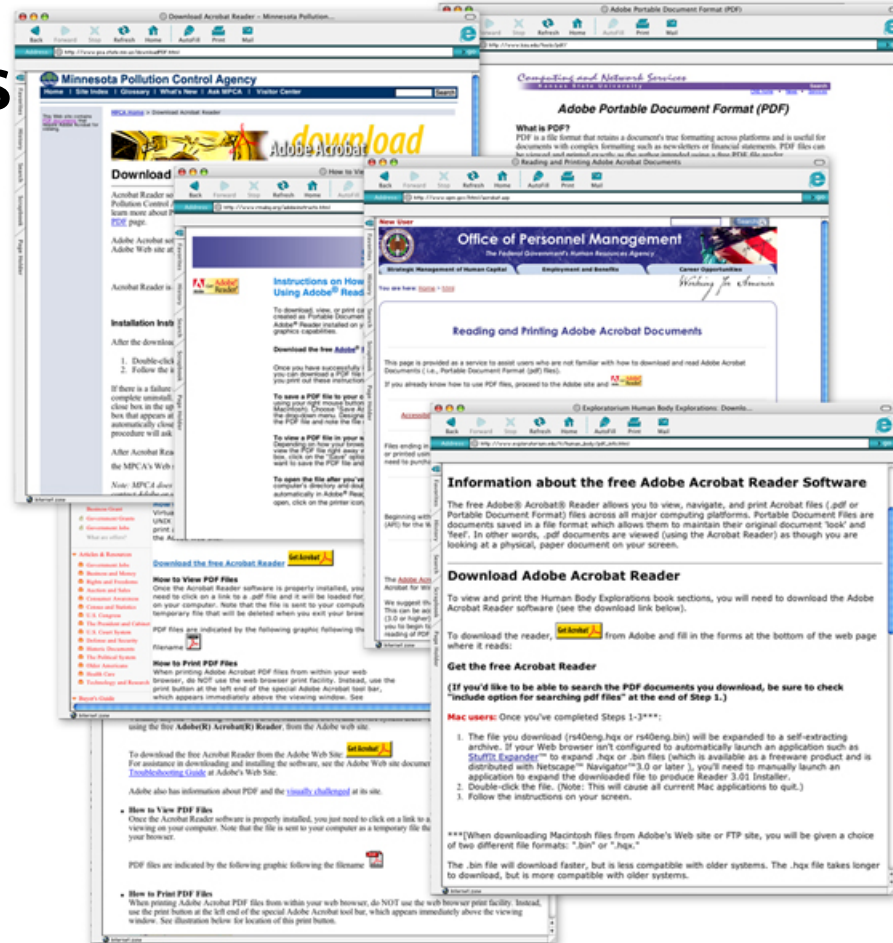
Download Acrobat Reader - Minnesota Pollution...

Back Forward Stop Refresh Home AutoFill Print Mail

Address: http://www.pca.state.mn.us/download/PDF.html

Minnesota Pollution Control Agency

Home | Site Index | Glossary | What's New | Ask MPCA | Visitor Center

Search

MPCA Home > Download Acrobat Reader

download Adobe Acrobat

Download

Acrobat Reader so Pollution Control learn more about PDF page.

Adobe Acrobat so Adobe Web site at

Acrobat Reader is

Installation Instr

After the download

1. Double-click
2. Follow the

If there is a failure complete uninstall close box in the up box that appears at automatically close procedure will ask

After Acrobat Rea the MPCA's Web

Note: MPCA does contact Adobe or s

Favorites History Search Scrapbook Page Holder

Internet zone

Adobe Portable Document Format (PDF)

Address: http://www.ksu.edu/tools/pdf/

Computing and Network Services
Kansas State University

Adobe Portable Document Format (PDF)

What is PDF?

PDF is a file format that retains a document's true formatting across platforms and is useful for documents with complex formatting such as newsletters or financial statements. PDF files can be viewed and printed exactly as the author intended using a free PDF file reader.

How to Vi

Address: http://www.nhalg.org/adobeinstructs.html

Instructions on How Using Adobe® Reader

To download, view, or print ca created as Portable Documen Adobe® Reader installed on y graphics capabilities.

Download the free Adobe® R

Once you have successfully you can download a PDF file you print out these instruction

To save a PDF file to your using your right mouse button Macintosh). Choose "Save A the drop-down menu. Designa the PDF file and note the file

To view a PDF file in your w Depending on how your brows view the PDF file right away i box, click on the "Save" option want to save the PDF file and

To open the file after you've automatically in Adobe® Read open, click on the printer icon

Reading and Printing Adobe Acrobat Documents

Address: http://www.opm.gov/html/acrobat.asp

New User

Office of Personnel Management
The Federal Government's Human Resources Agency

Strategic Management of Human Capital | Employment and Benefits | Career Opportunities

You are here: Home > Site

Working for America

Reading and Printing Adobe Acrobat Documents

This page is provided as a service to assist users who are not familiar with how to download and read Adobe Acrobat Documents ( i.e., Portable Document Format (pdf) files).

If you already know how to use PDF files, proceed to the Adobe site and Get Acrobat Reader

Accessi

Files ending in or printed usi need to purcha

Beginning with (API) for the W

The Adobe Acr Acrobat for Wi

We suggest th This can be ac (3.0 or higher) you to begin t reading of PDF

Government Grants
Government Jobs
What can we offer?

Articles & Resources
Government Jobs
Business and Money
Rights and Freedoms
Auction and Sales
Consumer Awareness
Census and Statistics
U.S. Congress
The President and Cabinet
U.S. Court System
Defense and Security
Historic Documents
The Political System
Older Americans
Health Care
Technology and Research
Buyer's Guide

UNDI
Virtua

Download the free Acrobat Reader Get Acrobat

How to View PDF Files

Once the Acrobat Reader software is properly installed, you need to click on a link to a .pdf file and it will be loaded for on your computer. Note that the file is sent to your compute temporary file that will be deleted when you exit your brow

PDF files are indicated by the following graphic following the filename

How to Print PDF Files

When printing Adobe Acrobat PDF files from within your web browser, do NOT use the web browser print facility. Instead, use the print button at the left end of the special Adobe Acrobat tool bar, which appears immediately above the viewing window. See

using the free Adobe(R) Acrobat(R) Reader, from the Adobe web site.

To download the free Acrobat Reader from the Adobe Web Site: Get Acrobat
For assistance in downloading and installing the software, see the Adobe Web site documer Troubleshooting Guide at Adobe's Web Site.

Adobe also has information about PDF and the visually challenged at its site.

How to View PDF Files

Once the Acrobat Reader software is properly installed, you just need to click on a link to a viewing on your computer. Note that the file is sent to your computer as a temporary file th your browser.

PDF files are indicated by the following graphic following the filename

How to Print PDF Files

When printing Adobe Acrobat PDF files from within your web browser, do NOT use the web browser print facility. Instead, use the print button at the left end of the special Adobe Acrobat tool bar, which appears immediately above the viewing window. See illustration below for location of this print button.

Internet zone

Exploratorium Human Body Explorations: Downlo...

Address: http://www.exploratorium.edu/fn/human_body/pdf.html

Information about the free Adobe Acrobat Reader Software

The free Adobe® Acrobat® Reader allows you to view, navigate, and print Acrobat files (.pdf or Portable Document Format) files across all major computing platforms. Portable Document Files are documents saved in a file format which allows them to maintain their original document 'look' and 'feel'. In other words, .pdf documents are viewed (using the Acrobat Reader) as though you are looking at a physical, paper document on your screen.

Download Adobe Acrobat Reader

To view and print the Human Body Explorations book sections, you will need to download the Adobe Acrobat Reader software (see the download link below).

To download the reader, Get Acrobat from Adobe and fill in the forms at the bottom of the web page where it reads:

Get the free Acrobat Reader

(If you'd like to be able to search the PDF documents you download, be sure to check "include option for searching pdf files" at the end of Step 1.)

Mac users: Once you've completed Steps 1-3***:

1. The file you download (rs40eng.hqx or rs40eng.bin) will be expanded to a self-extracting archive. If your Web browser isn't configured to automatically launch an application such as StuffIt Expander™ to expand .hqx or .bin files (which is available as a freeware product and is distributed with Netscape™ Navigator™3.0 or later ), you'll need to manually launch an application to expand the downloaded file to produce Reader 3.01 Installer.
2. Double-click the file. (Note: This will cause all current Mac applications to quit.)
3. Follow the instructions on your screen.

***[When downloading Macintosh files from Adobe's Web site or FTP site, you will be given a choice of two different file formats: ".bin" or ".hqx."

The .bin file will download faster, but is less compatible with older systems. The .hqx file takes longer to download, but is more compatible with older systems.

Internet zone